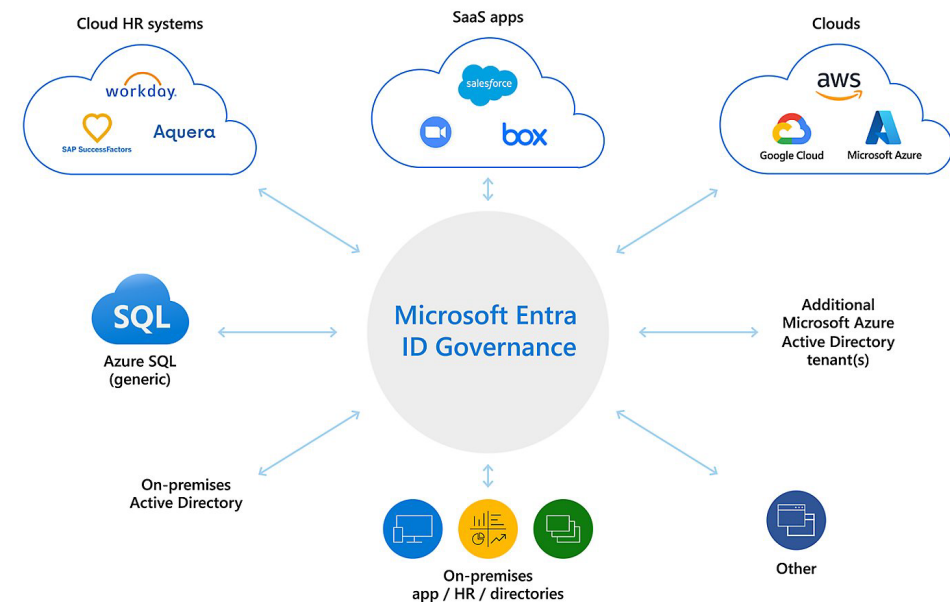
Cloud HR systems

workday.

SAP SuccessFactors

Aquera

SaaS apps

salesforce

box

Clouds

aws

Google Cloud

Microsoft Azure

SQL

Azure SQL (generic)

Microsoft Entra ID Governance

Additional Microsoft Azure Active Directory tenant(s)

On-premises Active Directory

On-premises app / HR / directories

Other